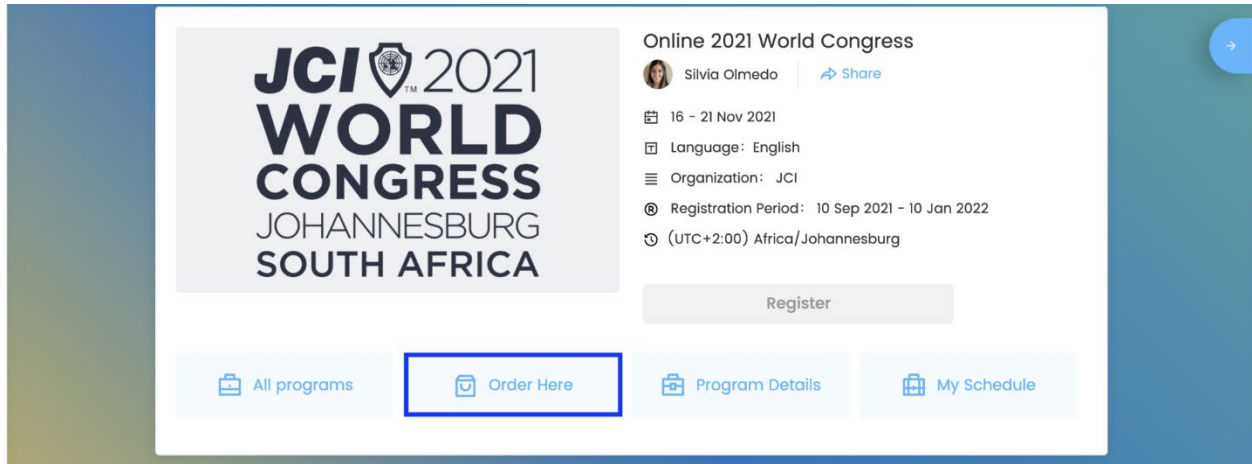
JCI 2021
WORLD
CONGRESS
JOHANNESBURG
SOUTH AFRICA

Online 2021 World Congress

Silvia Olmedo

Share

16 - 21 Nov 2021

Language: English

Organization: JCI

Registration Period: 10 Sep 2021 - 10 Jan 2022

(UTC+2:00) Africa/Johannesburg

Register

All programs

Order Here

Program Details

My Schedule